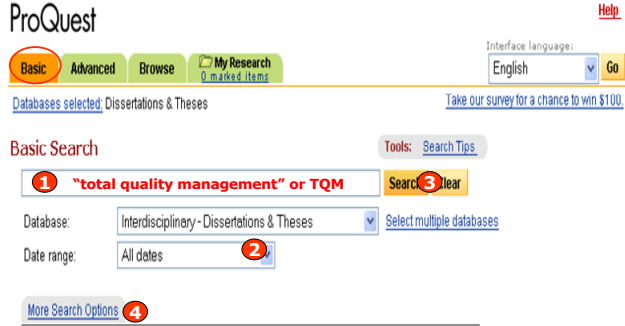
ProQuest

Help

Basic Advanced Browse My Research 0 marked items

Interface language:

English Go

Databases selected: Dissertations & Theses

Take our survey for a chance to win $100.

Basic Search

Tools: Search Tips

1 "total quality management" or TQM

Search 3 Clear

Database: Interdisciplinary - Dissertations & Theses

Select multiple databases

Date range: All dates 2

More Search Options 4